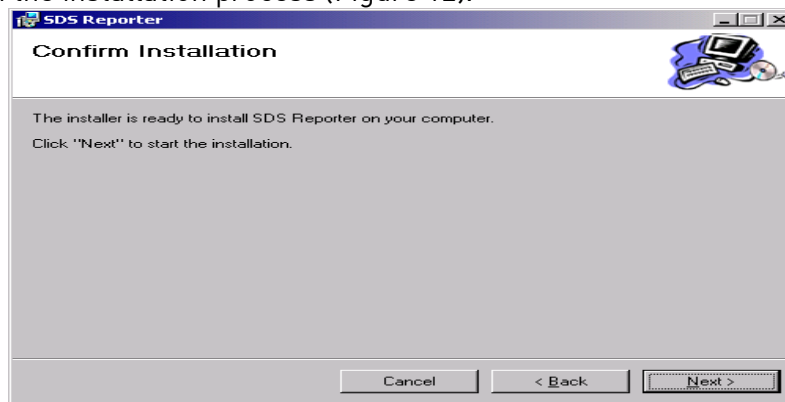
the installation process (Figure 12).

SDS Reporter

Confirm Installation

The installer is ready to install SDS Reporter on your computer.

Click "Next" to start the installation.

Cancel
< Back
Next >